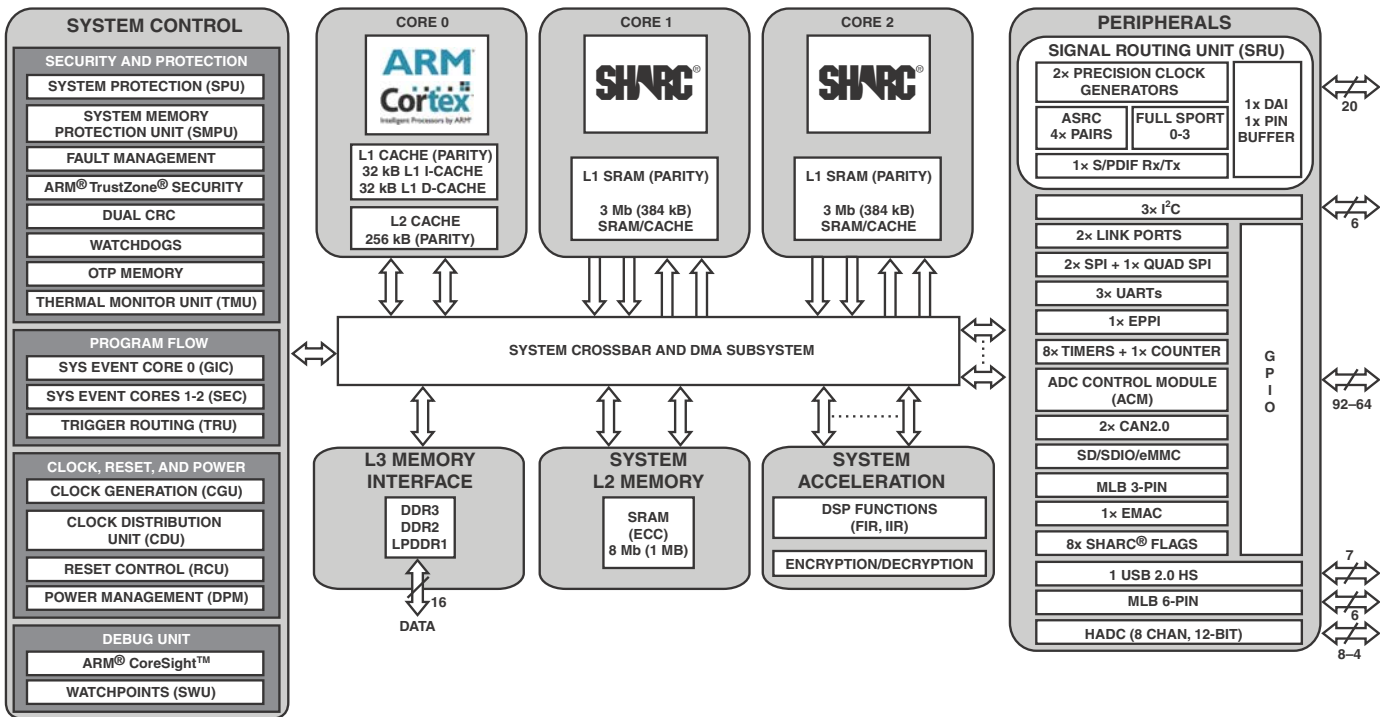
SYSTEM CONTROL

SECURITY AND PROTECTION
SYSTEM PROTECTION (SPU)
SYSTEM MEMORY PROTECTION UNIT (SMPU)
FAULT MANAGEMENT
ARM® TrustZone® SECURITY
DUAL CRC
WATCHDOGS
OTP MEMORY
THERMAL MONITOR UNIT (TMU)

PROGRAM FLOW
SYS EVENT CORE 0 (GIC)
SYS EVENT CORES 1-2 (SEC)
TRIGGER ROUTING (TRU)

CLOCK, RESET, AND POWER
CLOCK GENERATION (CGU)
CLOCK DISTRIBUTION UNIT (CDU)
RESET CONTROL (RCU)
POWER MANAGEMENT (DPM)

DEBUG UNIT
ARM® CoreSight™
WATCHPOINTS (SWU)

CORE 0
ARM
Cortex
Intelligent Processors by ARM
L1 CACHE (PARITY)
32 kB L1 I-CACHE
32 kB L1 D-CACHE
L2 CACHE
256 kB (PARITY)

CORE 1
SHARC®
L1 SRAM (PARITY)
3 Mb (384 kB)
SRAM/CACHE

CORE 2
SHARC®
L1 SRAM (PARITY)
3 Mb (384 kB)
SRAM/CACHE

SYSTEM CROSSBAR AND DMA SUBSYSTEM

L3 MEMORY INTERFACE
DDR3
DDR2
LPDDR1
16
DATA

SYSTEM L2 MEMORY
SRAM
(ECC)
8 Mb (1 MB)

SYSTEM ACCELERATION
DSP FUNCTIONS
(FIR, IIR)
ENCRYPTION/DECRYPTION

PERIPHERALS
SIGNAL ROUTING UNIT (SRU)
2× PRECISION CLOCK GENERATORS
ASRC
4× PAIRS
FULL SPORT
0-3
1× DAI
1× PIN
BUFFER
1× S/PDIF Rx/Tx
20
3× I$^2$C
6
2× LINK PORTS
2× SPI + 1× QUAD SPI
3× UARTs
1× EPPI
8× TIMERS + 1× COUNTER
ADC CONTROL MODULE (ACM)
2× CAN2.0
SD/SDIO/eMMC
MLB 3-PIN
1× EMAC
8x SHARC® FLAGS
G
P
I
O
92–64
1 USB 2.0 HS
7
MLB 6-PIN
6
HADC (8 CHAN, 12-BIT)
8–4